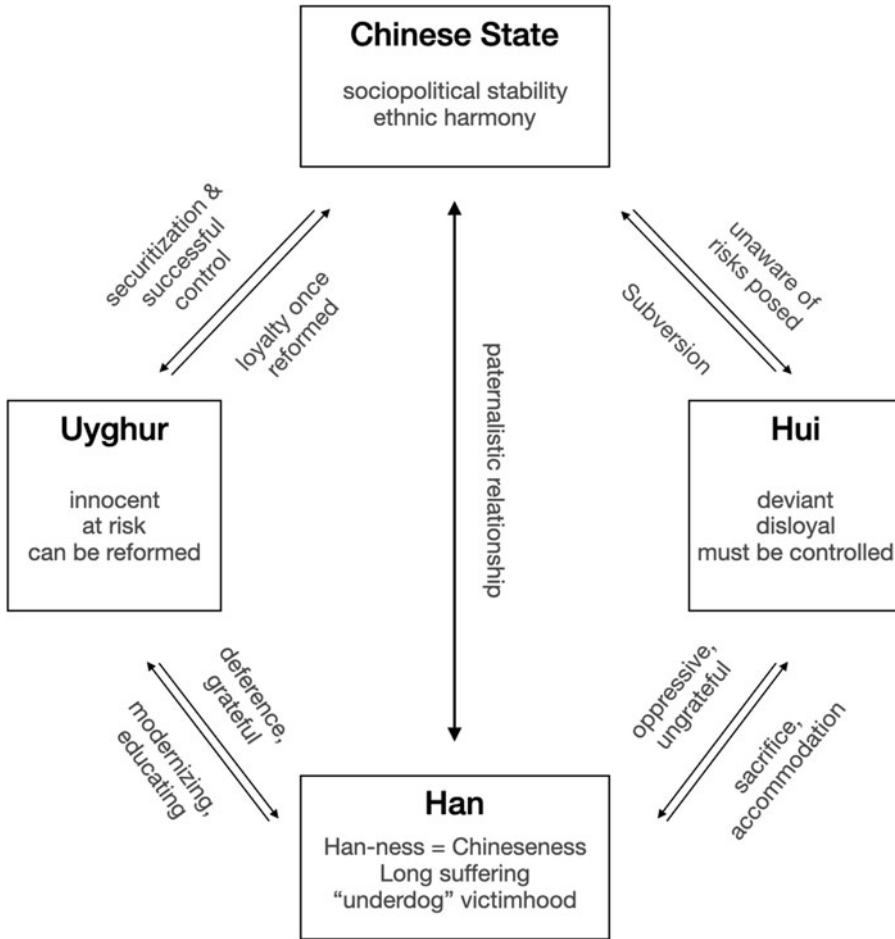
Chinese State

sociopolitical stability
ethnic harmony

securitization & successful control

loyalty once reformed

paternalistic relationship

unaware of risks posed

Subversion

Uyghur

innocent
at risk
can be reformed

Hui

deviant
disloyal
must be controlled

deference, grateful

modernizing, educating

oppressive, ungrateful

sacrifice, accommodation

Han

Han-ness = Chineseness
Long suffering
“underdog” victimhood